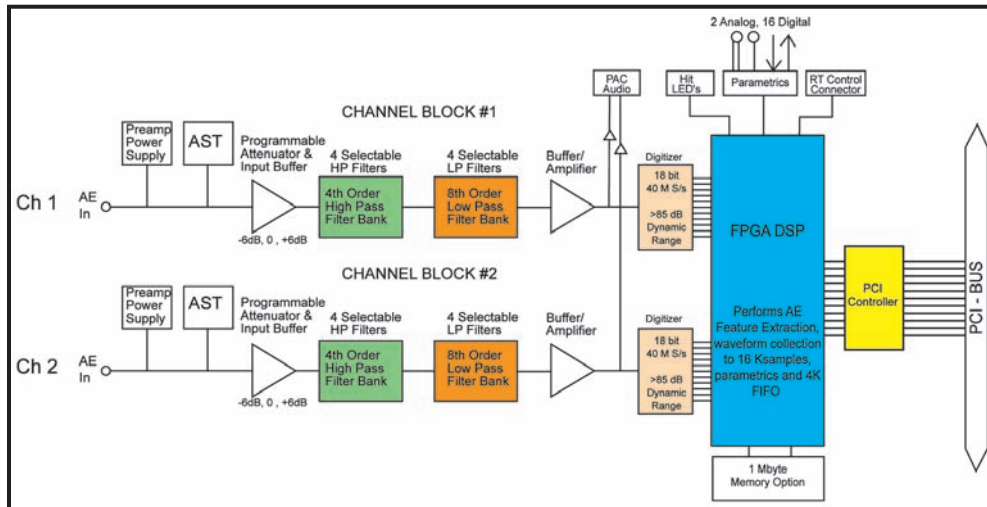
2 Analog, 16 Digital

PAC Audio

Hit LED's

Parametrics

RT Control Connector

CHANNEL BLOCK #1

Preamp Power Supply

AST

Programmable Attenuator & Input Buffer

4 Selectable HP Filters

4 Selectable LP Filters

Buffer/ Amplifier

Digitizer

Ch 1

AE In

-6dB, 0 , +6dB

4th Order High Pass Filter Bank

8th Order Low Pass Filter Bank

18 bit 40 M S/s

>85 dB Dynamic Range

FPGA DSP

CHANNEL BLOCK #2

Preamp Power Supply

AST

Programmable Attenuator & Input Buffer

4 Selectable HP Filters

4 Selectable LP Filters

Buffer/ Amplifier

Digitizer

Ch 2

AE In

-6dB, 0 , +6dB

4th Order High Pass Filter Bank

8th Order Low Pass Filter Bank

18 bit 40 M S/s

>85 dB Dynamic Range

Performs AE Feature Extraction, waveform collection to 16 Ksamples, parametrics and 4K FIFO

PCI Controller

PCI - BUS

1 Mbyte Memory Option